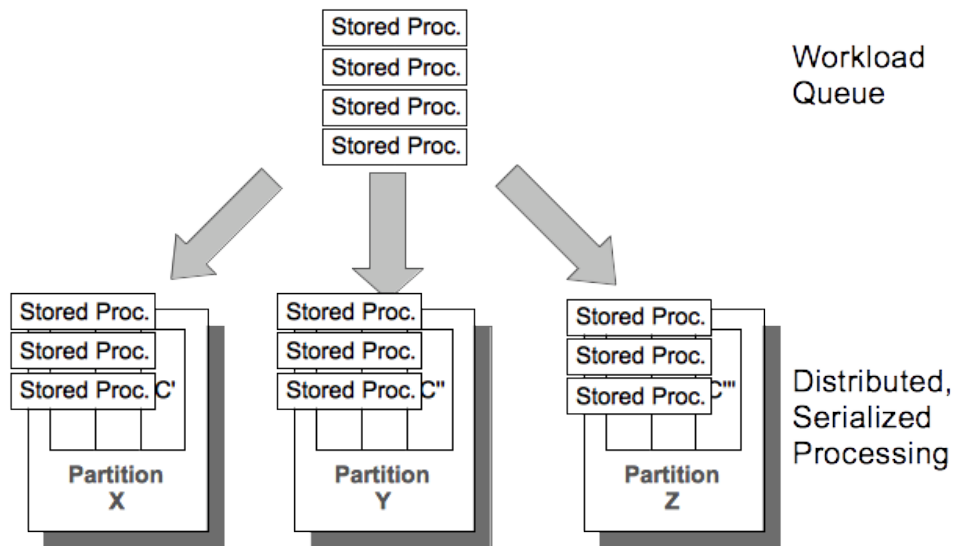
Stored Proc.
Stored Proc.
Stored Proc.
Stored Proc.

Workload Queue

Stored Proc.
Stored Proc.
Stored Proc. C'

Partition X

Stored Proc.
Stored Proc.
Stored Proc. C''

Partition Y

Stored Proc.
Stored Proc.
Stored Proc. C'''

Partition Z

Distributed, Serialized Processing